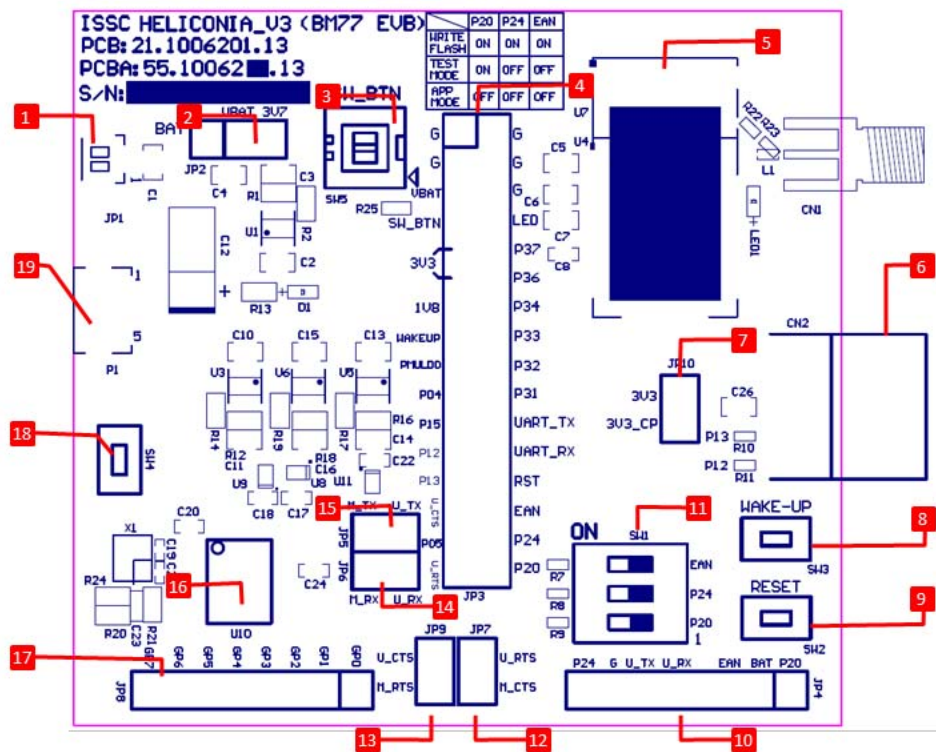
ISSC HELICONIA_V3 (BM77 EVB)
PCB: 21.1006201.13
PCBA: 55.10062█.13
S/N:

|  | P20 | P24 | EAN |
|---|---|---|---|
| WRITE FLASH | ON | ON | ON |
| TEST MODE | ON | OFF | OFF |
| APP MODE | OFF | OFF | OFF |

1
2
3
4
5
6
7
8
9
10
11
12
13
14
15
16
17
18
19

BAT
VBAT_3V7
SW_BTN
JP2
C4
C3
R1
C1
JP1
U1
R2
C12
C2
SW5
R25
SW_BTN
VBAT
G
G
G
G
G
LED
P37
P36
P34
P33
P32
P31
UART_TX
UART_RX
RST
EAN
P24
P20
3V3
1V8
WAKEUP
PMULDO
P04
P15
P12
P13
P05
C5
C6
C7
C8
U7
U4
R22
R23
L1
CN1
LED1
CN2
JP10
3V3
3V3_CP
C26
P13
R10
P12
R11
R13
D1
P1
1
5
C10
C15
C13
U3
U6
U5
R14
R12
C11
R19
R18
C16
R17
R16
C14
C22
U9
U8
U11
C18
C17
SW4
C20
X1
C19
C21
R24
R20
C23
U10
C24
JP5
JP6
M_TX
U_TX
M_RX
U_RX
U_CTS
U_RTS
JP3
ON
SW1
EAN
P24
P20
1
R7
R8
R9
WAKE-UP
SW3
RESET
SW2
GP7
GP6
GP5
GP4
GP3
GP2
GP1
GP0
JP8
JP9
JP7
U_CTS
M_RTS
U_RTS
M_CTS
P24
G
U_TX
U_RX
EAN
BAT
P20
JP4